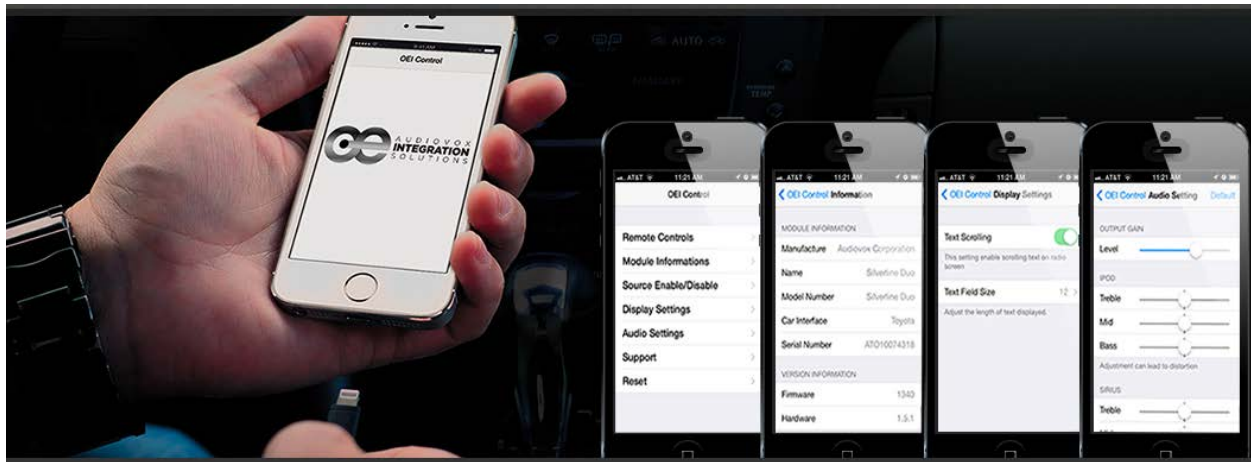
AUTO

OEI Control

AUDIOVOX INTEGRATION SOLUTIONS

AT&T 11:21 AM

OEI Control

Remote Controls

Module Informations

Source Enable/Disable

Display Settings

Audio Settings

Support

Reset

AT&T 11:21 AM

< OEI Control Information

MODULE INFORMATION

Manufacture Audiovox Corporation

Name Silverline Duo

Model Number Silverline Duo

Car Interface Toyota

Serial Number ATO10074318

VERSION INFORMATION

Firmware 1340

Hardware 1.5.1

AT&T 11:21 AM

< OEI Control Display Settings

Text Scrolling

This setting enable scrolling text on radio screen

Text Field Size 12 >

Adjust the length of text displayed.

AT&T 11:21 AM

< OEI Control Audio Setting Default

OUTPUT GAIN

Level

IPOD

Treble

Mid

Bass

Adjustment can lead to distortion

SIRIUS

Treble